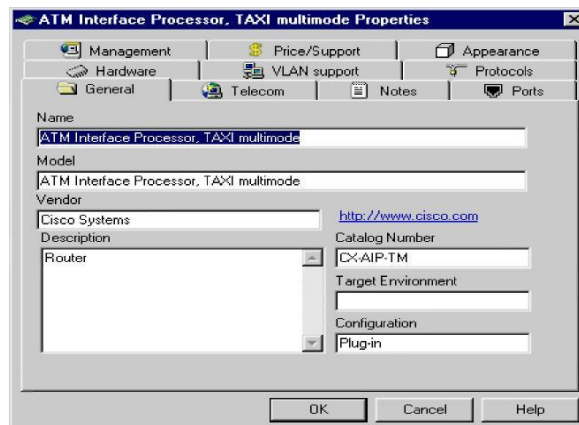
ATM Interface Processor, TAXI multimode Properties

Management | Price/Support | Appearance
Hardware | VLAN support | Protocols
General | Telecom | Notes | Ports

Name
ATM Interface Processor, TAXI multimode

Model
ATM Interface Processor, TAXI multimode

Vendor
Cisco Systems

http://www.cisco.com

Description
Router

Catalog Number
CX-AIP-TM

Target Environment

Configuration
Plug-in

OK | Cancel | Help